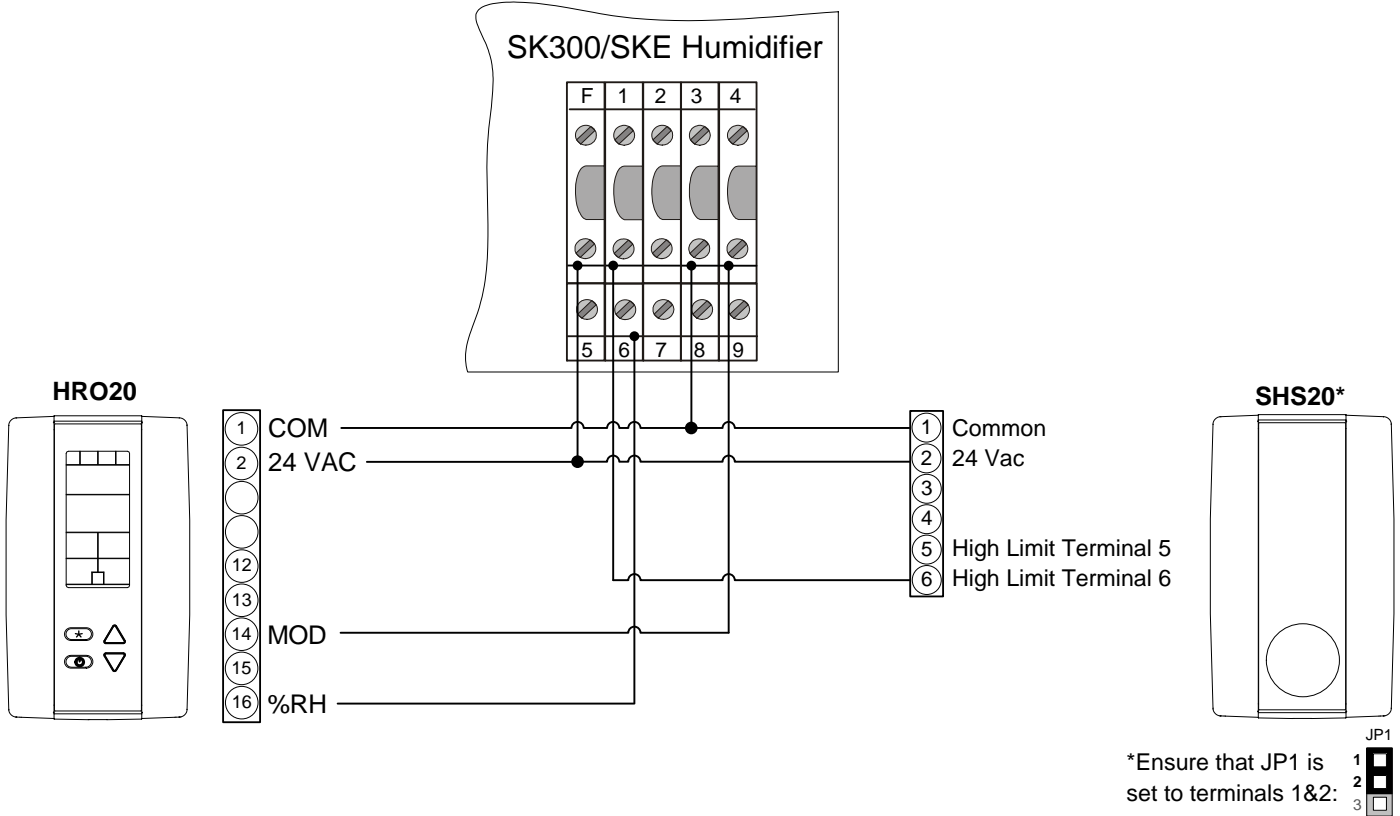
SK300/SKE Humidifier

F 1 2 3 4

5 6 7 8 9

HRO20

1 COM
2 24 VAC
12
13
14 MOD
15
16 %RH

SHS20*

1 Common
2 24 Vac
3
4
5 High Limit Terminal 5
6 High Limit Terminal 6

*Ensure that JP1 is set to terminals 1&2:

JP1
1
2
3